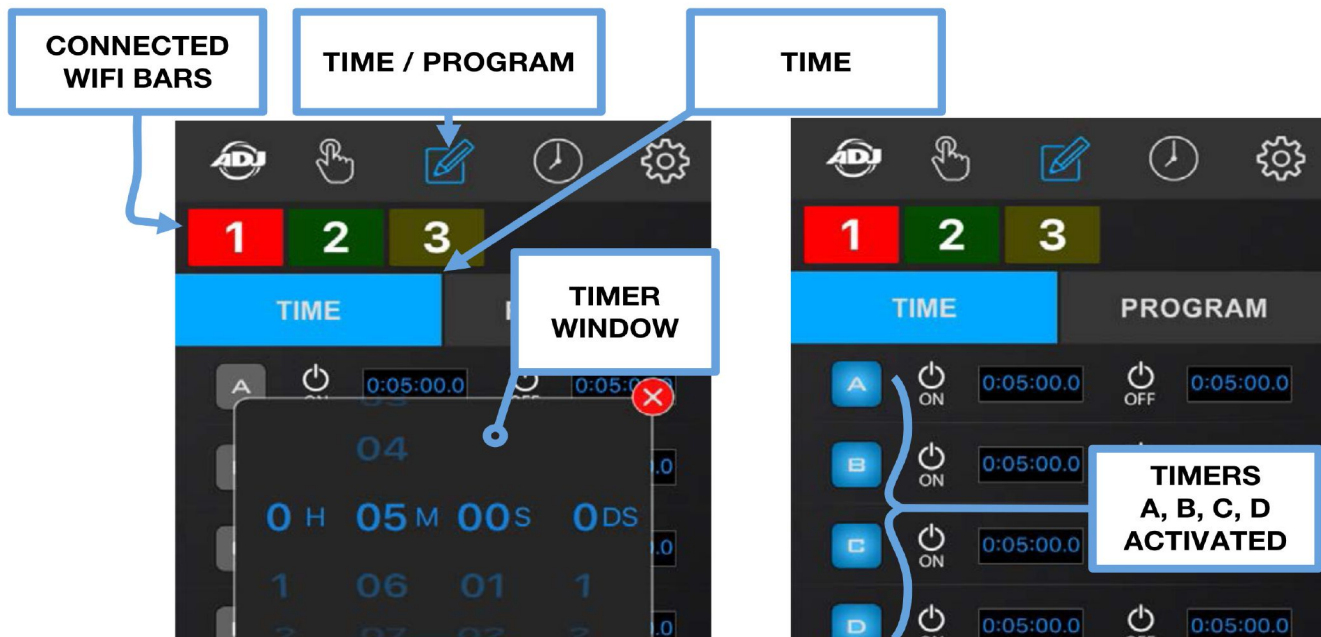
CONNECTED WIFI BARS

TIME / PROGRAM

TIME

ADJ

1 2 3

TIME

TIMER WINDOW

A ON 0:05:00.0 0:05:0

04

0 H 05 M 00 S 0 DS

1 06 01 1

ADJ

1 2 3

TIME PROGRAM

A ON 0:05:00.0 OFF 0:05:00.0

B ON 0:05:00.0

C ON 0:05:00.0

D 0:05:00.0 0:05:00.0

TIMERS A, B, C, D ACTIVATED